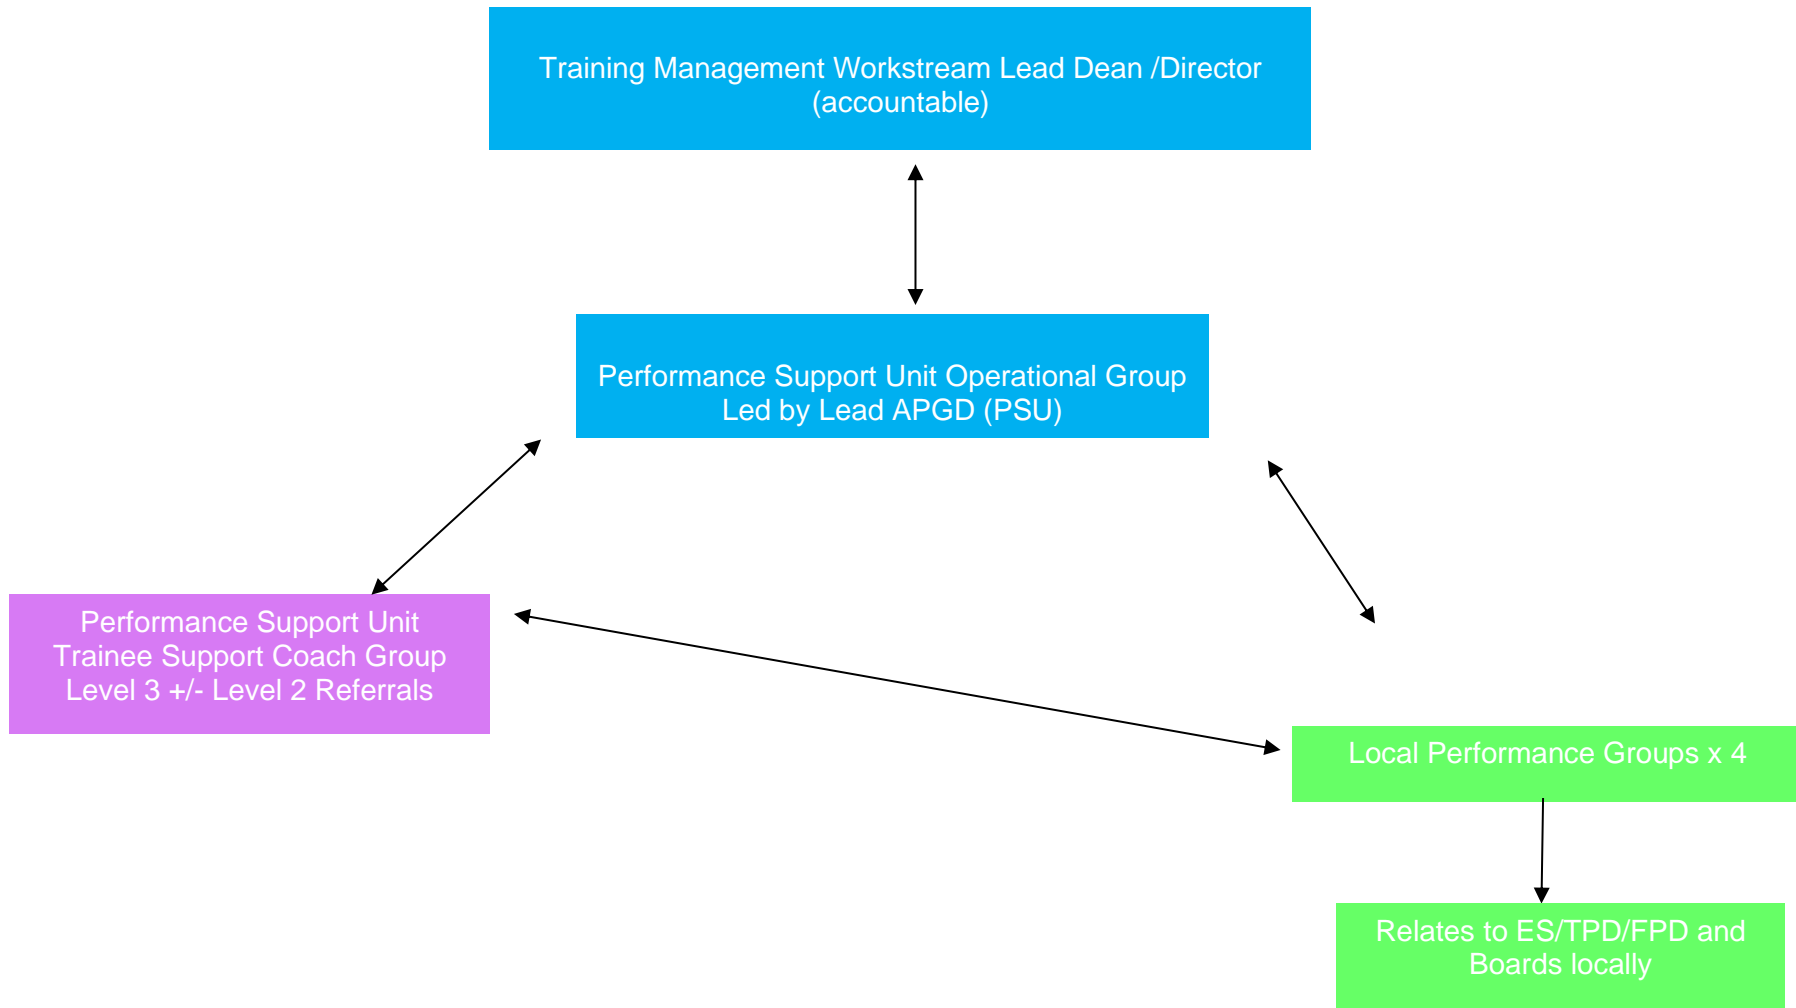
Training Management Workstream Lead Dean /Director (accountable)

Performance Support Unit Operational Group Led by Lead APGD (PSU)

Performance Support Unit Trainee Support Coach Group Level 3 +/- Level 2 Referrals

Local Performance Groups x 4

Relates to ES/TPD/FPD and Boards locally